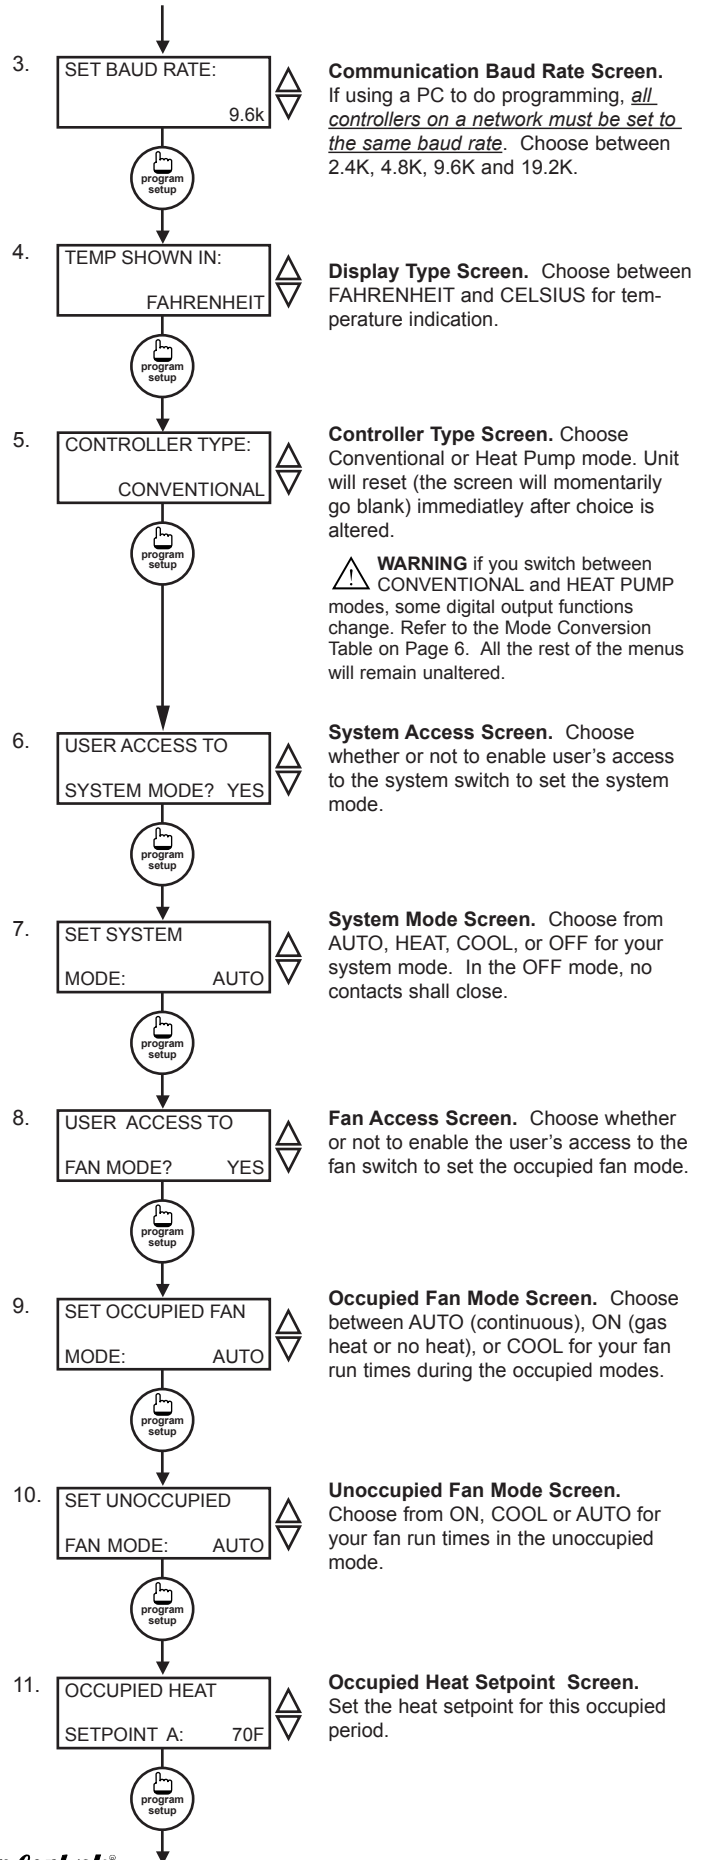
3.

SET BAUD RATE:

9.6k

program setup

**Communication Baud Rate Screen.** If using a PC to do programming, *all controllers on a network must be set to the same baud rate*. Choose between 2.4K, 4.8K, 9.6K and 19.2K.

4.

TEMP SHOWN IN:

FAHRENHEIT

program setup

**Display Type Screen.** Choose between FAHRENHEIT and CELSIUS for temperature indication.

5.

CONTROLLER TYPE:

CONVENTIONAL

program setup

**Controller Type Screen.** Choose Conventional or Heat Pump mode. Unit will reset (the screen will momentarily go blank) immediatley after choice is altered.

**WARNING** if you switch between CONVENTIONAL and HEAT PUMP modes, some digital output functions change. Refer to the Mode Conversion Table on Page 6. All the rest of the menus will remain unaltered.

6.

USER ACCESS TO

SYSTEM MODE? YES

program setup

**System Access Screen.** Choose whether or not to enable user's access to the system switch to set the system mode.

7.

SET SYSTEM

MODE: AUTO

program setup

**System Mode Screen.** Choose from AUTO, HEAT, COOL, or OFF for your system mode. In the OFF mode, no contacts shall close.

8.

USER ACCESS TO

FAN MODE? YES

program setup

**Fan Access Screen.** Choose whether or not to enable the user's access to the fan switch to set the occupied fan mode.

9.

SET OCCUPIED FAN

MODE: AUTO

program setup

**Occupied Fan Mode Screen.** Choose between AUTO (continuous), ON (gas heat or no heat), or COOL for your fan run times during the occupied modes.

10.

SET UNOCCUPIED

FAN MODE: AUTO

program setup

**Unoccupied Fan Mode Screen.** Choose from ON, COOL or AUTO for your fan run times in the unoccupied mode.

11.

OCCUPIED HEAT

SETPOINT A: 70F

program setup

**Occupied Heat Setpoint Screen.** Set the heat setpoint for this occupied period.

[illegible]